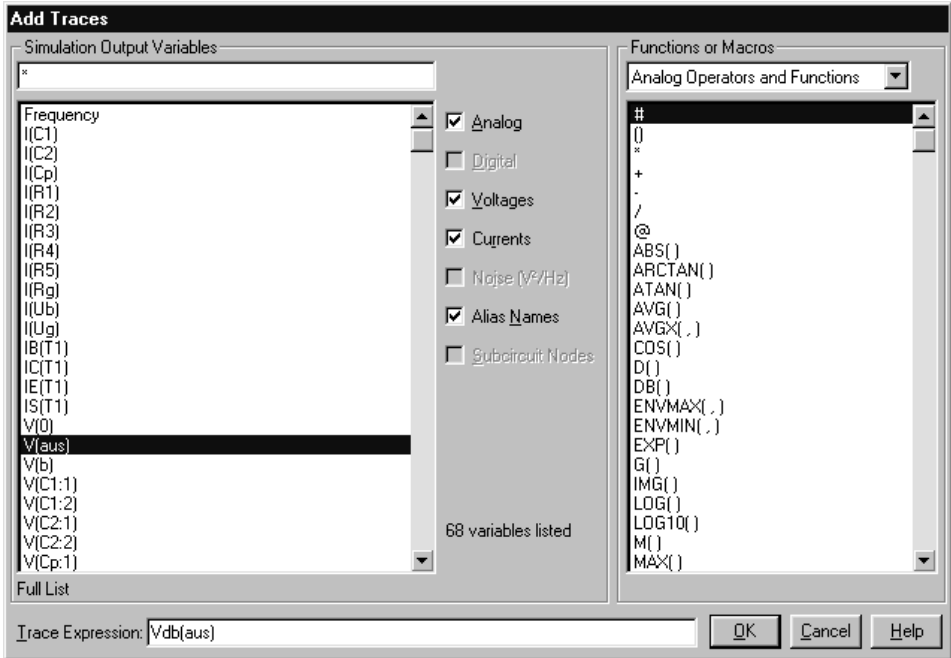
Add Traces

Simulation Output Variables

*

Frequency
I(C1)
I(C2)
I(Cp)
I(R1)
I(R2)
I(R3)
I(R4)
I(R5)
I(Rg)
I(Ub)
I(Ug)
IB(T1)
IC(T1)
IE(T1)
IS(T1)
V(0)
V(aus)
V(b)
V(C1:1)
V(C1:2)
V(C2:1)
V(C2:2)
V(Cp:1)

Full List

Analog
Digital
Voltages
Currents
Noise (V²/Hz)
Alias Names
Subcircuit Nodes

68 variables listed

Functions or Macros

Analog Operators and Functions

#
()
*
+
-
/
@
ABS()
ARCTAN()
ATAN()
AVG()
AVGX( , )
COS()
D()
DB()
ENVMAX( , )
ENVMIN( , )
EXP()
G()
IMG()
LOG()
LOG10()
M()
MAX()

Trace Expression: Vdb(aus)

OK
Cancel
Help